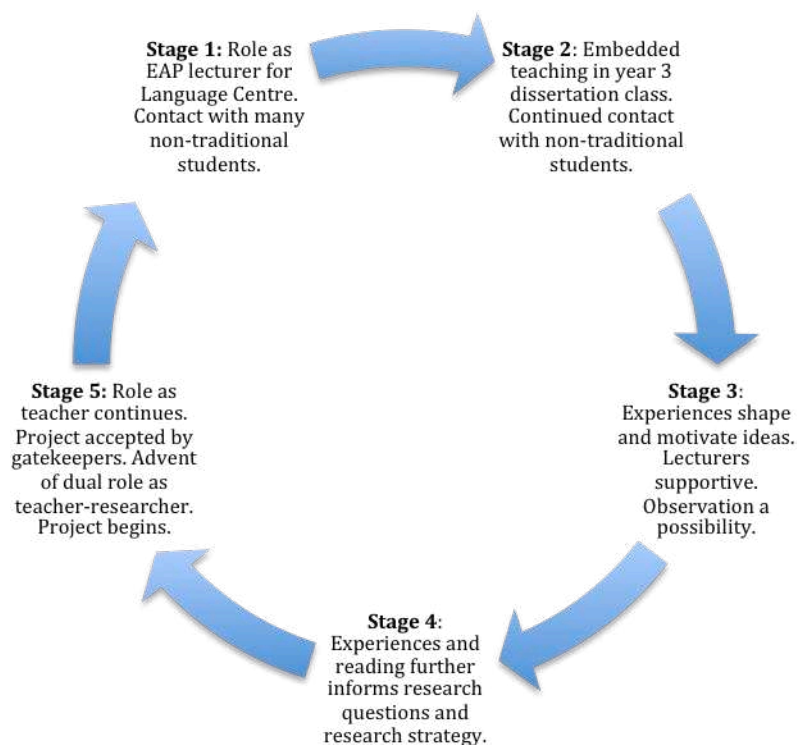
**Stage 1:** Role as EAP lecturer for Language Centre. Contact with many non-traditional students.

**Stage 2**: Embedded teaching in year 3 dissertation class. Continued contact with non-traditional students.

**Stage 3**: Experiences shape and motivate ideas. Lecturers supportive. Observation a possibility.

**Stage 4**: Experiences and reading further informs research questions and research strategy.

**Stage 5:** Role as teacher continues. Project accepted by gatekeepers. Advent of dual role as teacher-researcher. Project begins.